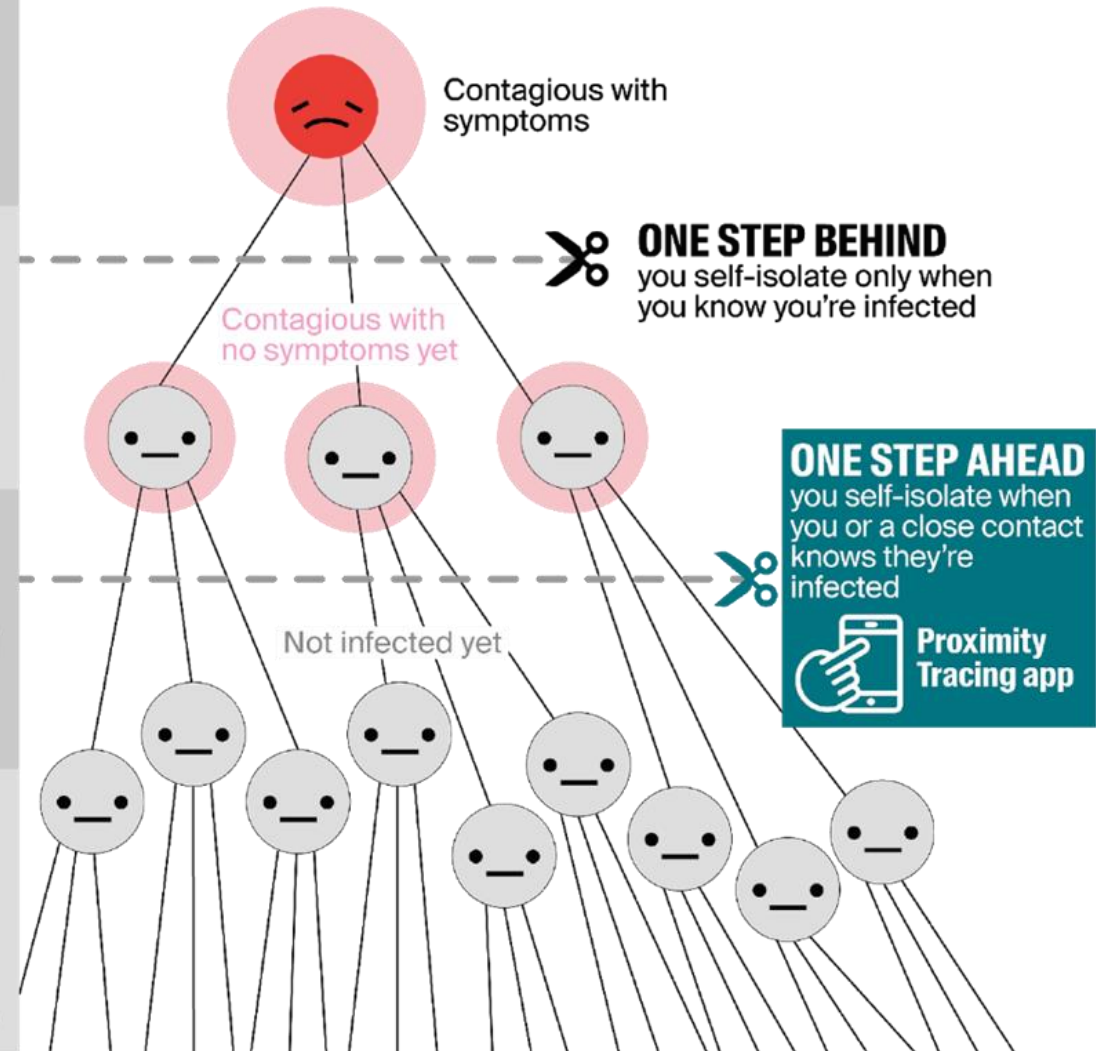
Contagious with symptoms

ONE STEP BEHIND
you self-isolate only when you know you're infected

Contagious with no symptoms yet

ONE STEP AHEAD
you self-isolate when you or a close contact knows they're infected

Proximity Tracing app

Not infected yet